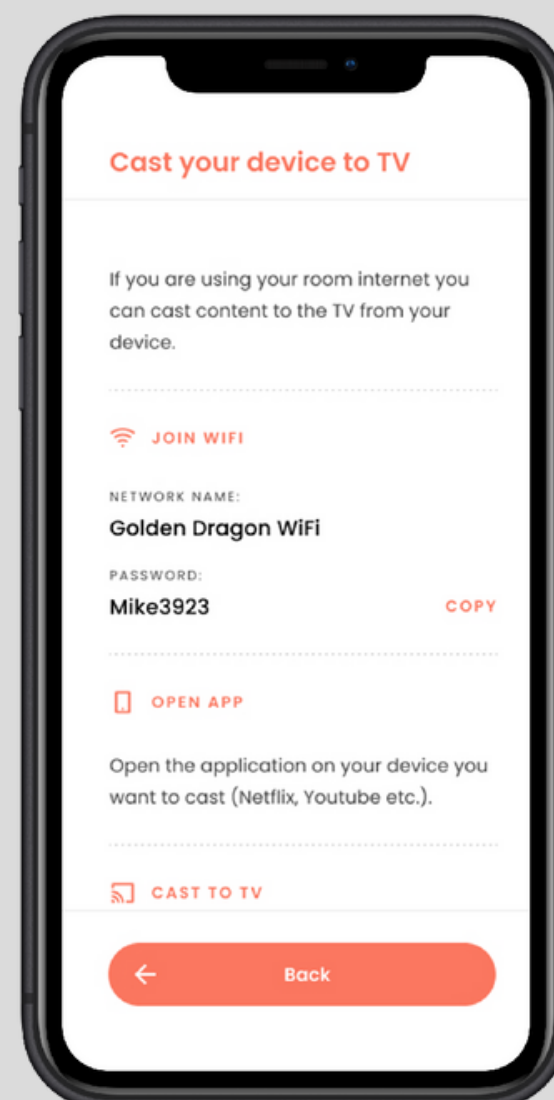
Cast your device to TV

If you are using your room internet you can cast content to the TV from your device.

JOIN WIFI

NETWORK NAME:
Golden Dragon WiFi

PASSWORD:
Mike3923
COPY

OPEN APP

Open the application on your device you want to cast (Netflix, Youtube etc.).

CAST TO TV

Back